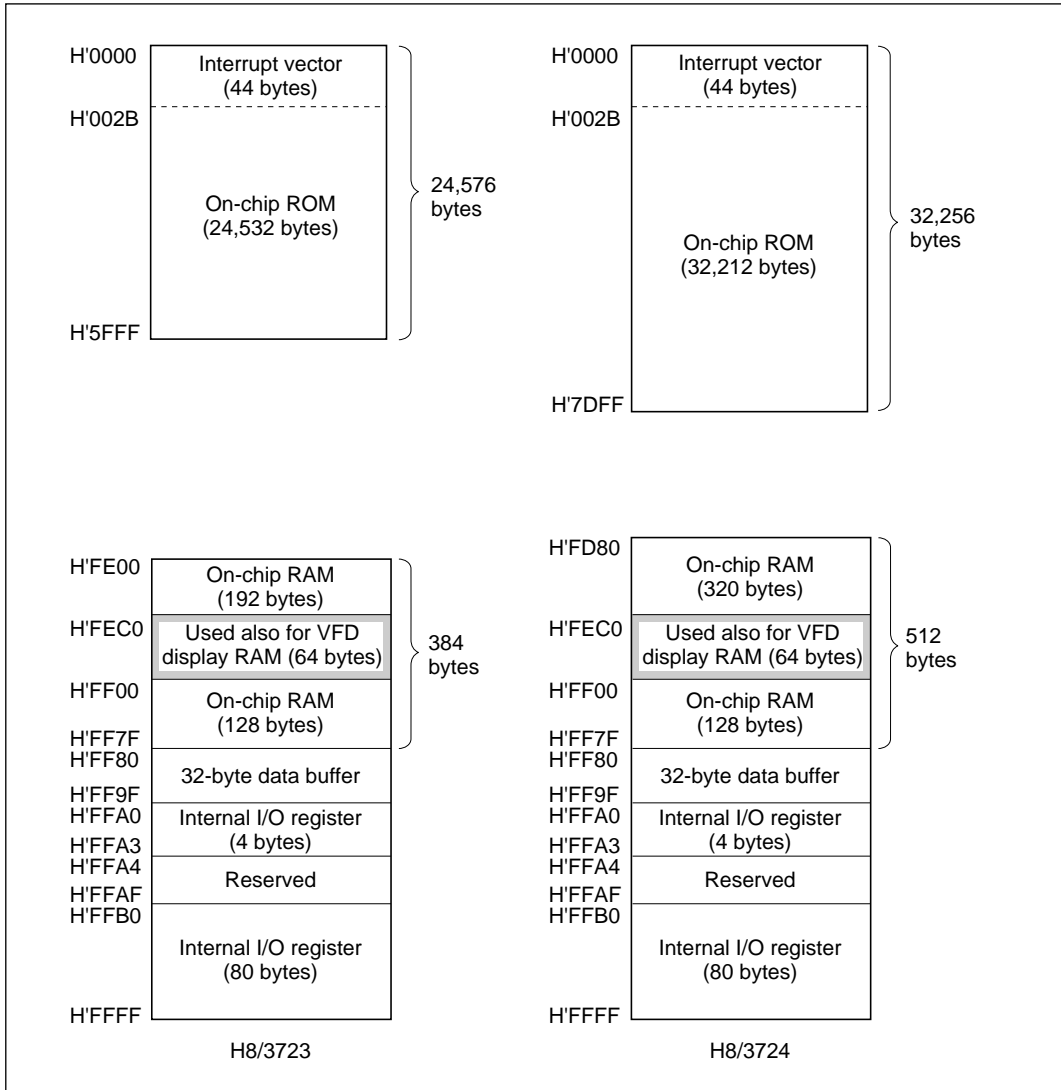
H'0000
Interrupt vector
(44 bytes)
H'002B
On-chip ROM
(24,532 bytes)
24,576 bytes
H'5FFF

H'0000
Interrupt vector
(44 bytes)
H'002B
On-chip ROM
(32,212 bytes)
32,256 bytes
H'7DFF

H'FE00
On-chip RAM
(192 bytes)
H'FEC0
Used also for VFD display RAM (64 bytes)
384 bytes
H'FF00
On-chip RAM
(128 bytes)
H'FF7F
H'FF80
32-byte data buffer
H'FF9F
H'FFA0
Internal I/O register
(4 bytes)
H'FFA3
H'FFA4
Reserved
H'FFAF
H'FFB0
Internal I/O register
(80 bytes)
H'FFFF
H8/3723

H'FD80
On-chip RAM
(320 bytes)
H'FEC0
Used also for VFD display RAM (64 bytes)
512 bytes
H'FF00
On-chip RAM
(128 bytes)
H'FF7F
H'FF80
32-byte data buffer
H'FF9F
H'FFA0
Internal I/O register
(4 bytes)
H'FFA3
H'FFA4
Reserved
H'FFAF
H'FFB0
Internal I/O register
(80 bytes)
H'FFFF
H8/3724